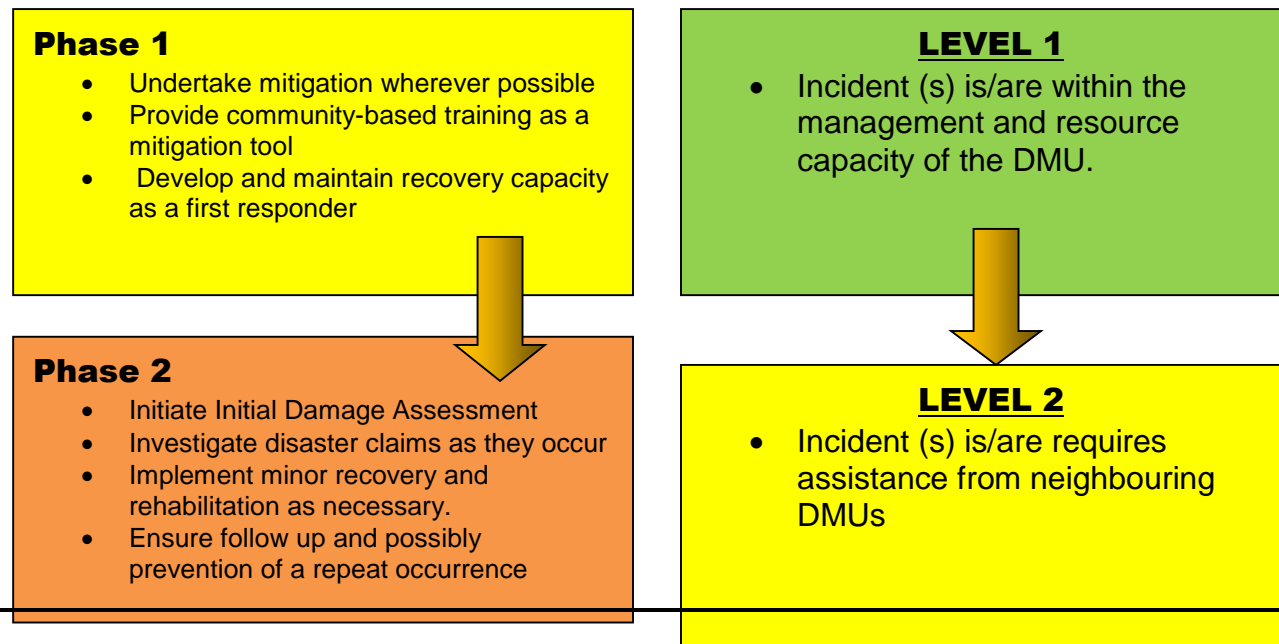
Phase 1

- Undertake mitigation wherever possible
- Provide community-based training as a mitigation tool
- Develop and maintain recovery capacity as a first responder

Phase 2

- Initiate Initial Damage Assessment
- Investigate disaster claims as they occur
- Implement minor recovery and rehabilitation as necessary.
- Ensure follow up and possibly prevention of a repeat occurrence

LEVEL 1

- Incident (s) is/are within the management and resource capacity of the DMU.

LEVEL 2

- Incident (s) is/are requires assistance from neighbouring DMUs